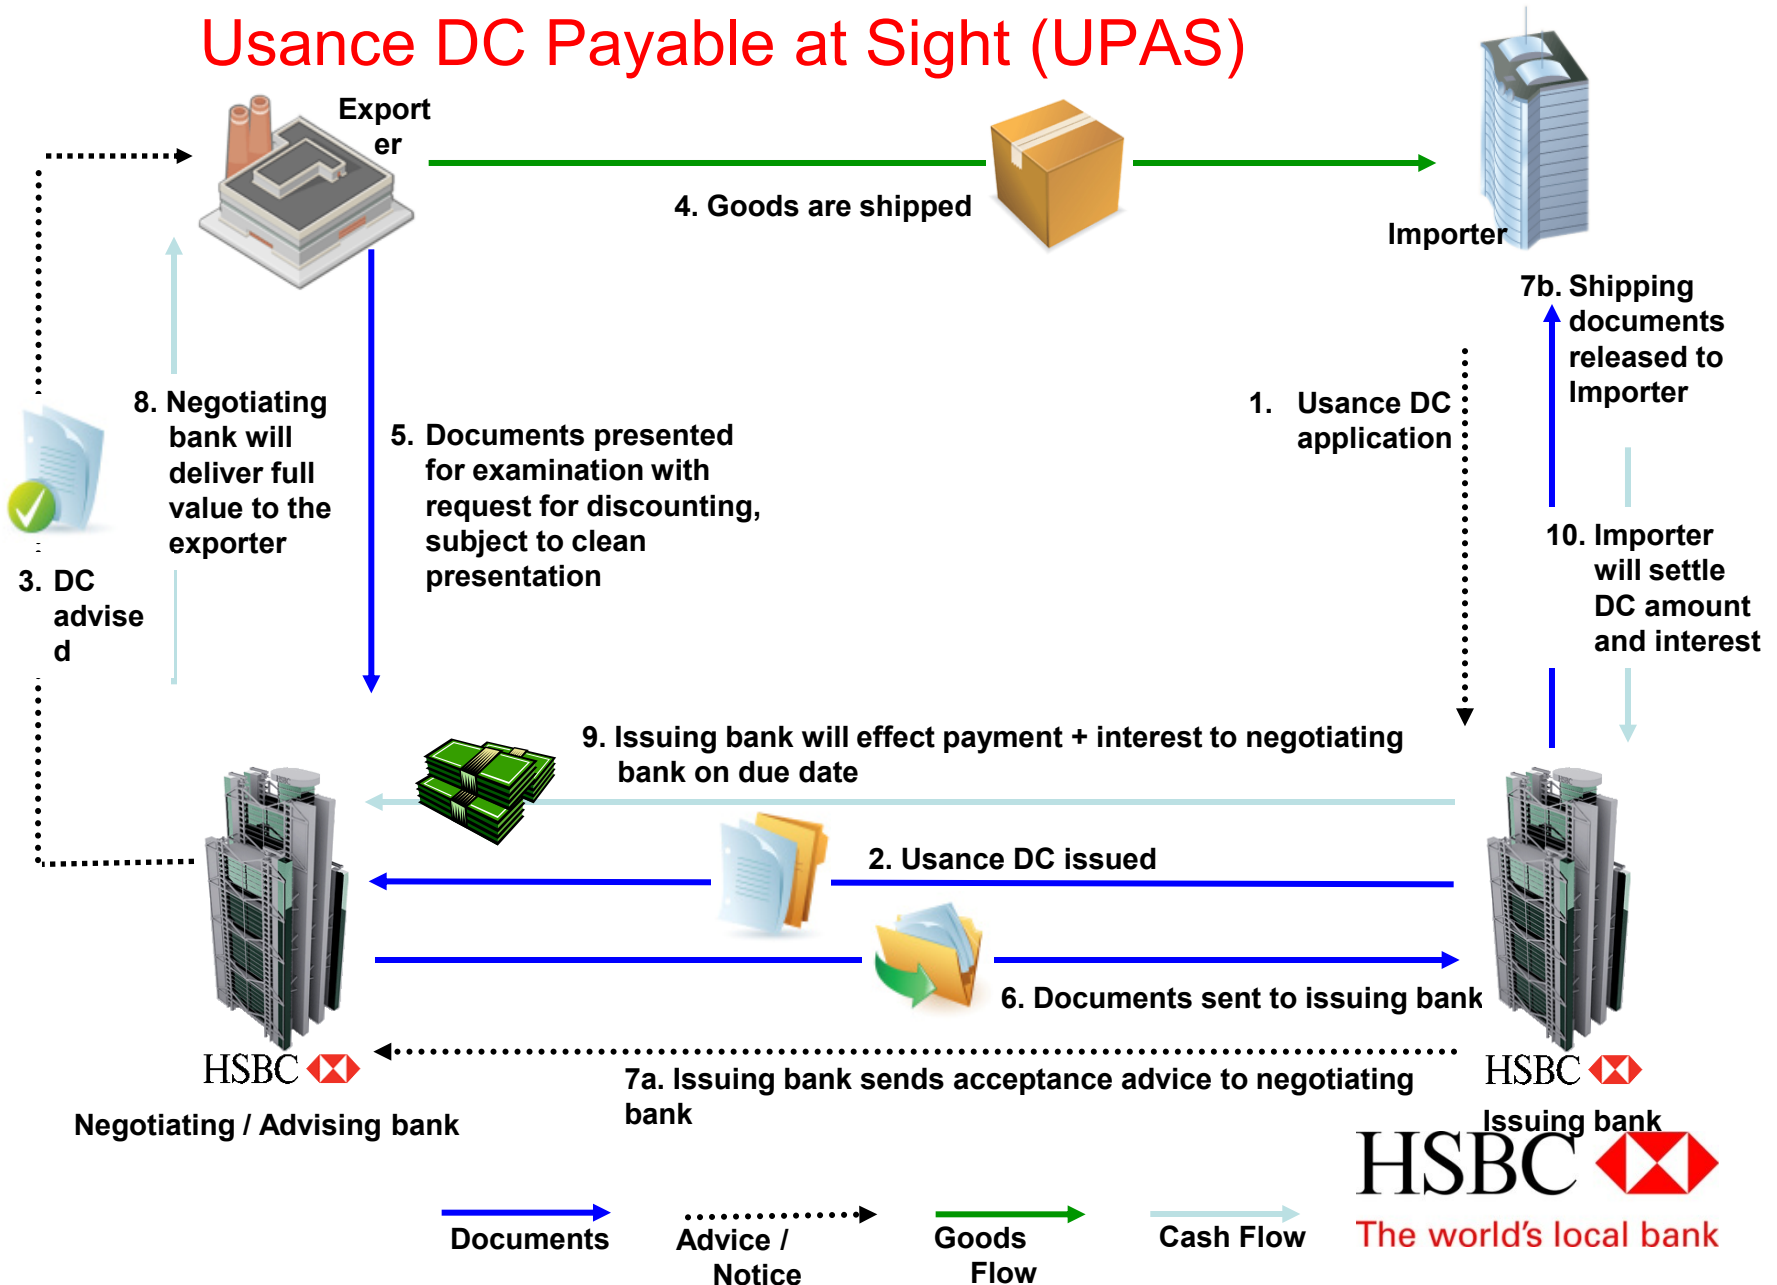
Usance DC Payable at Sight (UPAS)

Exporter

4. Goods are shipped

Importer

7b. Shipping documents released to Importer

1. Usance DC application

8. Negotiating bank will deliver full value to the exporter

5. Documents presented for examination with request for discounting, subject to clean presentation

3. DC advised

10. Importer will settle DC amount and interest

9. Issuing bank will effect payment + interest to negotiating bank on due date

2. Usance DC issued

6. Documents sent to issuing bank

HSBC

HSBC

7a. Issuing bank sends acceptance advice to negotiating bank

Negotiating / Advising bank

Issuing bank

HSBC
The world's local bank

Documents

Advice / Notice

Goods Flow

Cash Flow